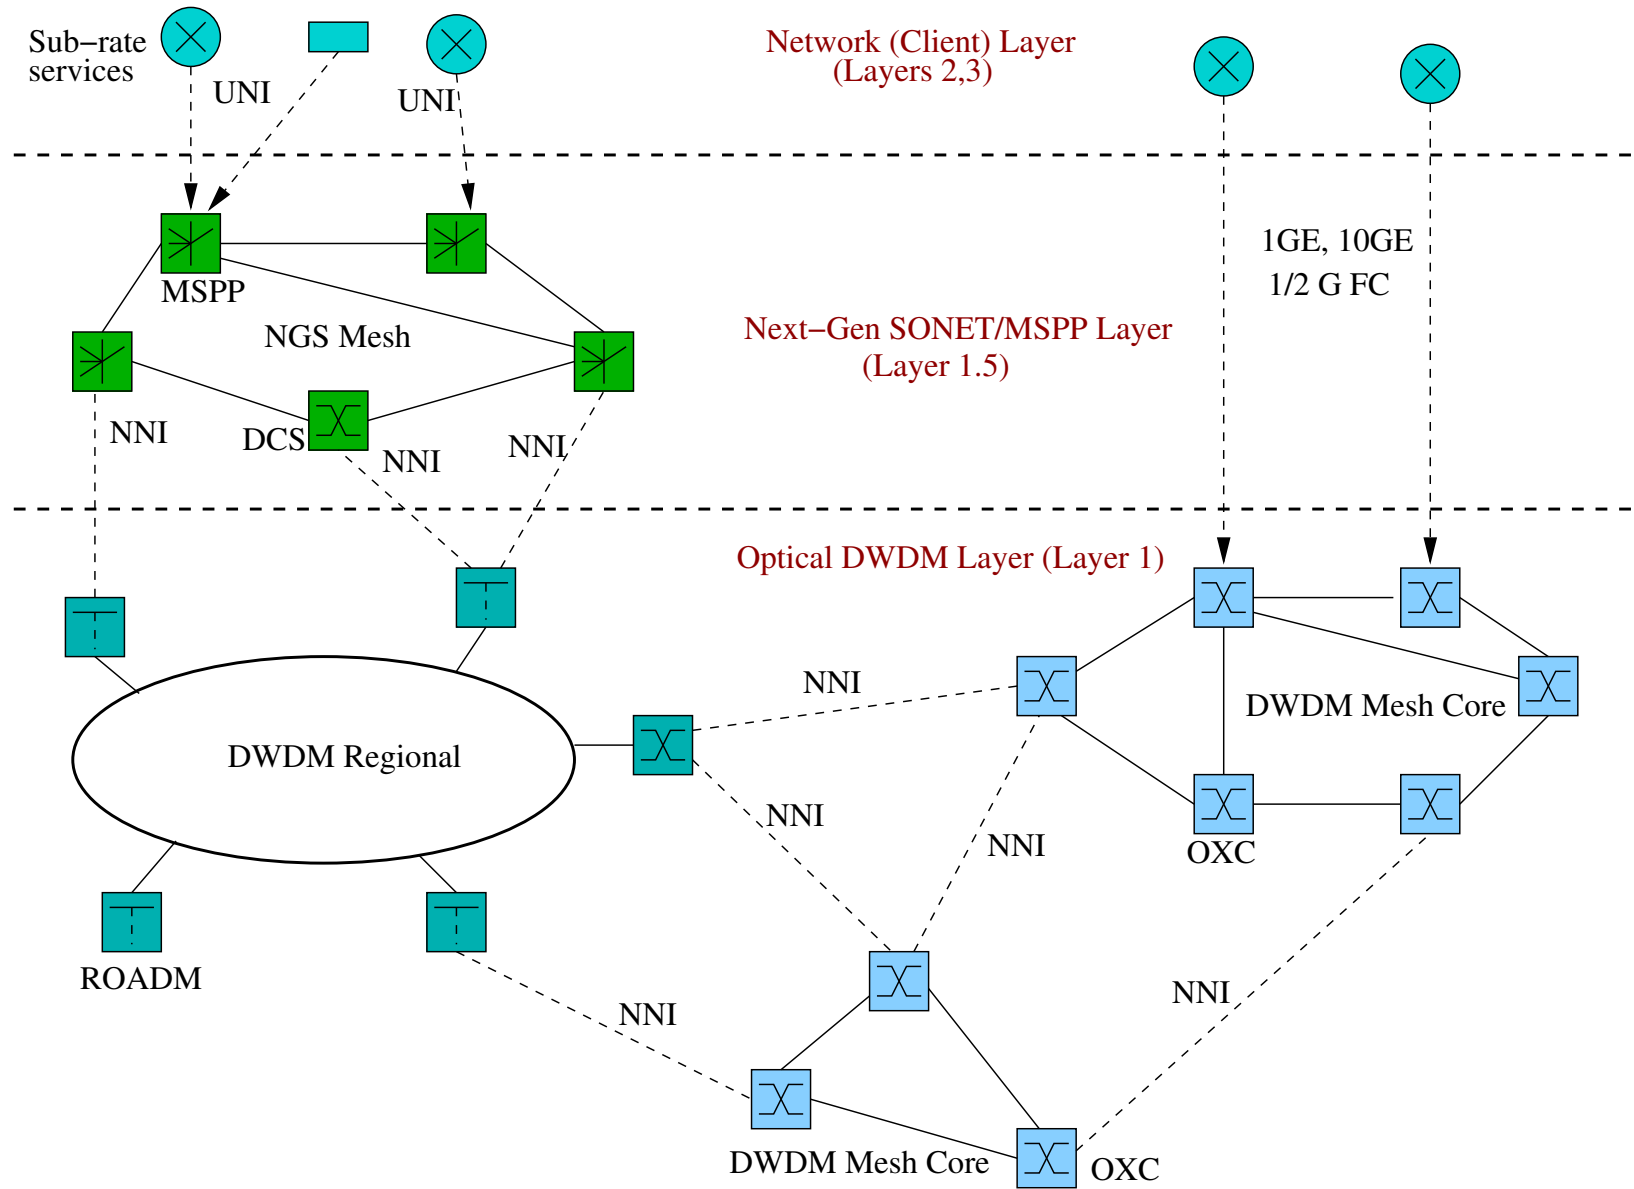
Sub−rate services
UNI
UNI
Network (Client) Layer
(Layers 2,3)

MSPP
NGS Mesh
1GE, 10GE
1/2 G FC
Next−Gen SONET/MSPP Layer
(Layer 1.5)
NNI
DCS
NNI
NNI

Optical DWDM Layer (Layer 1)
NNI
DWDM Mesh Core
DWDM Regional
NNI
NNI
OXC
ROADM
NNI
NNI
DWDM Mesh Core
OXC